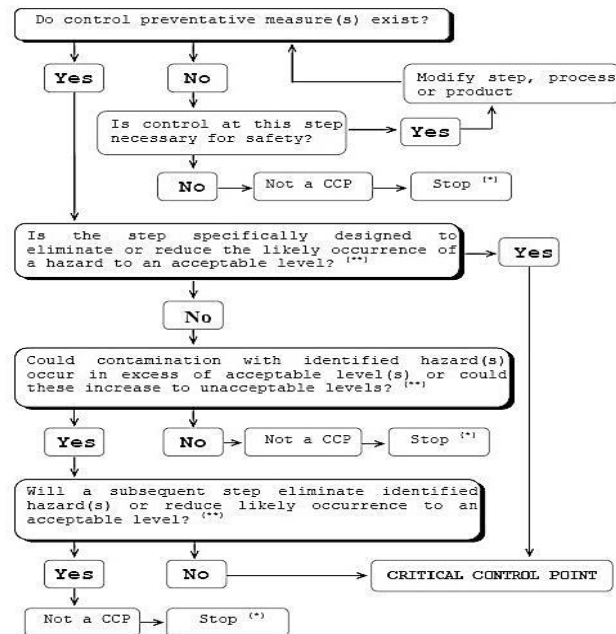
Do control preventative measure(s) exist?

Yes

No

Modify step, process or product

Is control at this step necessary for safety?

Yes

No

Not a CCP

Stop (*)

Is the step specifically designed to eliminate or reduce the likely occurrence of a hazard to an acceptable level? (**)

Yes

No

Could contamination with identified hazard(s) occur in excess of acceptable level(s) or could these increase to unacceptable levels? (**)

Yes

No

Not a CCP

Stop (*)

Will a subsequent step eliminate identified hazard(s) or reduce likely occurrence to an acceptable level? (**)

Yes

No

CRITICAL CONTROL POINT

Not a CCP

Stop (*)